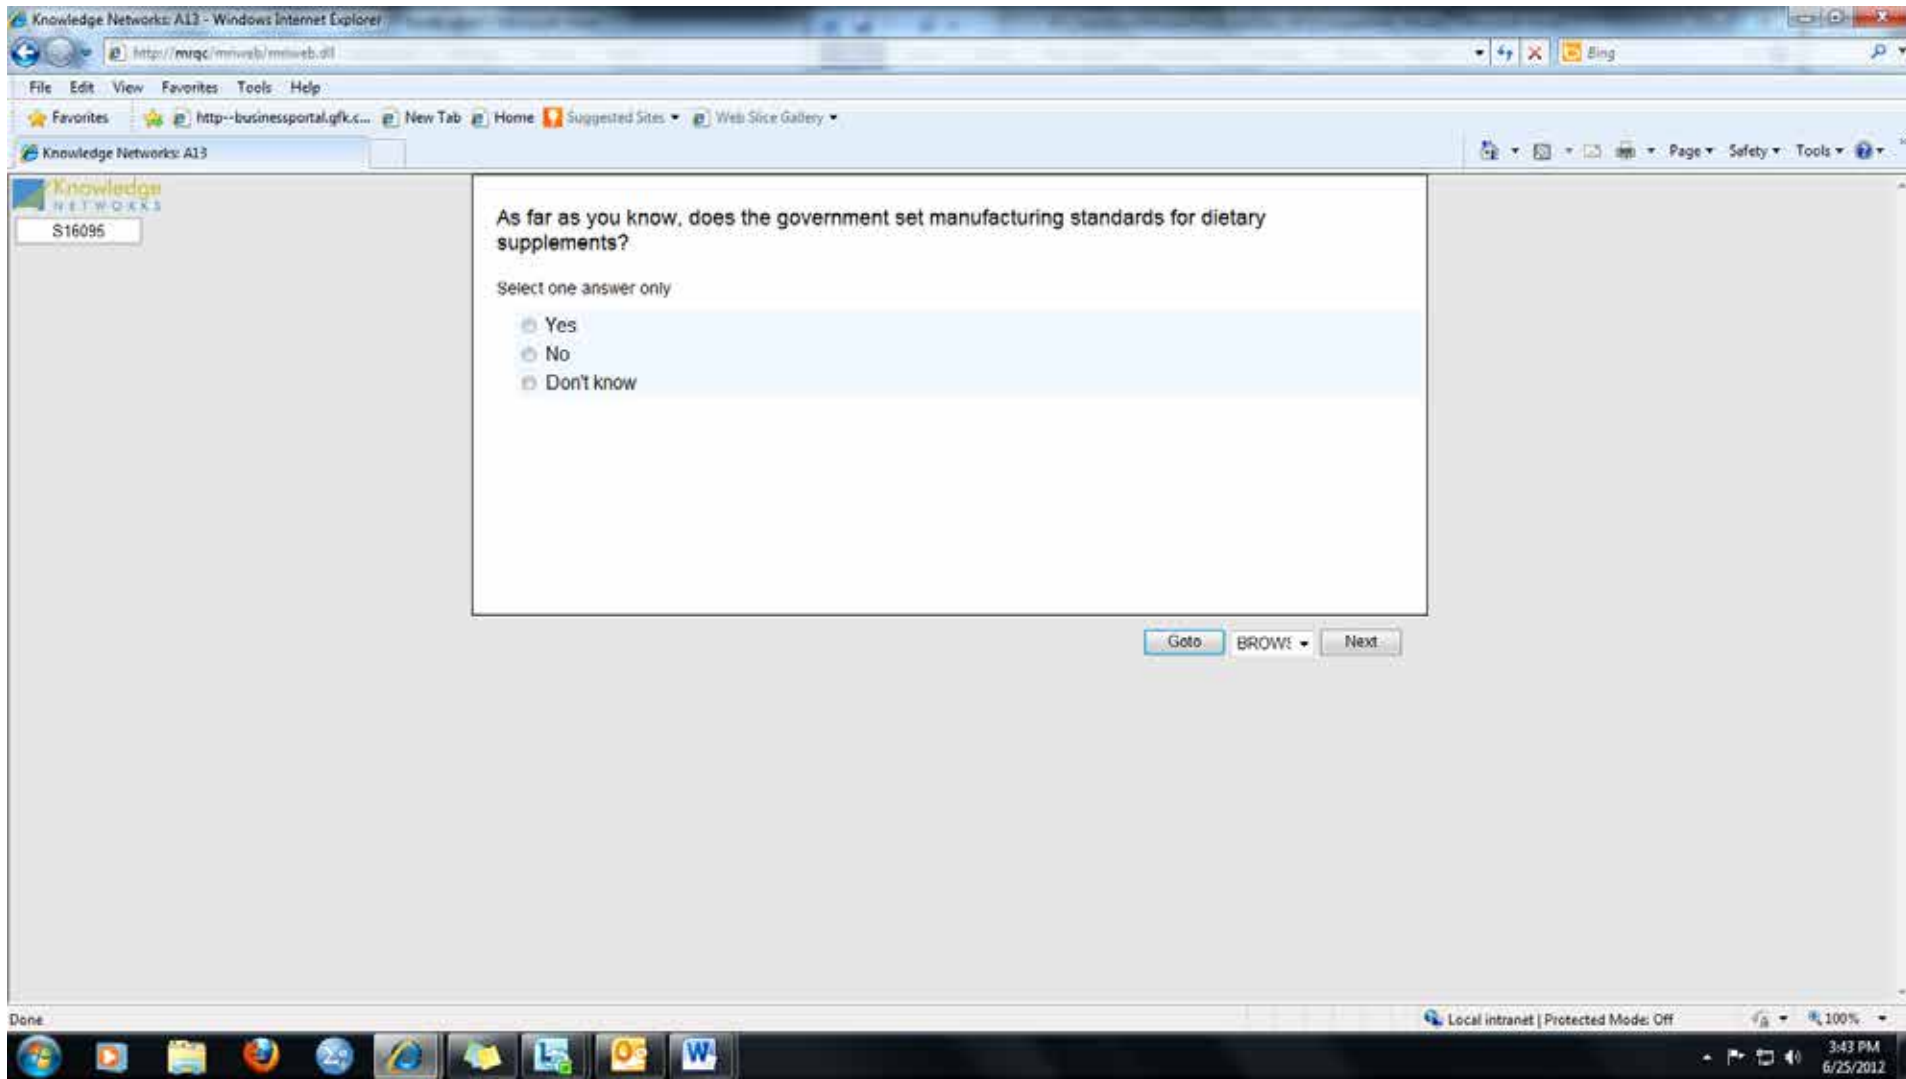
Knowledge Networks: A13 - Windows Internet Explorer

http://mrqc/mriweb/mriweb.dll

Bing

File Edit View Favorites Tools Help

Favorites http--businessportal.gfk.c... New Tab Home Suggested Sites Web Slice Gallery

Knowledge Networks: A13

Page Safety Tools

Knowledge NETWORKS

S16095

As far as you know, does the government set manufacturing standards for dietary supplements?

Select one answer only

Yes
No
Don't know

Goto BROWS Next

Done

Local intranet | Protected Mode: Off

100%

3:43 PM
6/25/2012